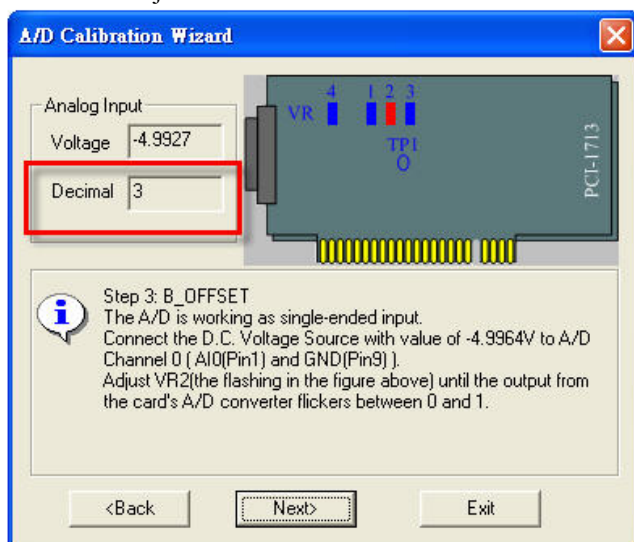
A/D Calibration Wizard

Analog Input
Voltage -4.9927
Decimal 3

VR 4 1 2 3
TP1
PCI-1713

Step 3: B_OFFSET
The A/D is working as single-ended input.
Connect the D.C. Voltage Source with value of -4.9964V to A/D Channel 0 ( AI0(Pin1) and GND(Pin9) ).
Adjust VR2(the flashing in the figure above) until the output from the card's A/D converter flickers between 0 and 1.

<Back
Next>
Exit